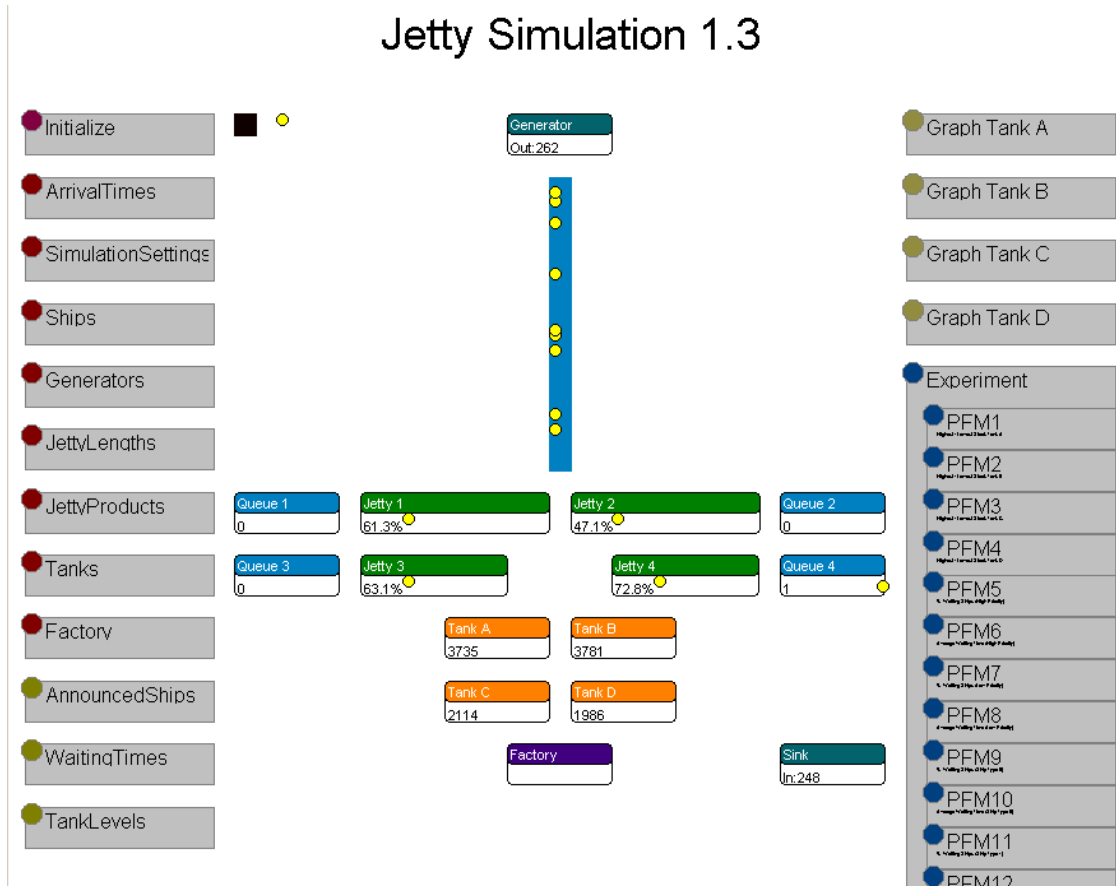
Jetty Simulation 1.3

Initialize
ArrivalTimes
SimulationSettings
Ships
Generators
JettyLengths
JettyProducts
Tanks
Factory
AnnouncedShips
WaitingTimes
TankLevels

Generator
Out:262

Queue 1
0
Jetty 1
61.3%
Jetty 2
47.1%
Queue 2
0
Queue 3
0
Jetty 3
63.1%
Jetty 4
72.8%
Queue 4
1
Tank A
3735
Tank B
3781
Tank C
2114
Tank D
1986
Factory
Sink
In:248

Graph Tank A
Graph Tank B
Graph Tank C
Graph Tank D
Experiment
PFM1
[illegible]
PFM2
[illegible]
PFM3
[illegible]
PFM4
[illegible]
PFM5
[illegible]
PFM6
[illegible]
PFM7
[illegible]
PFM8
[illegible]
PFM9
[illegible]
PFM10
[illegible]
PFM11
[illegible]
PFM12